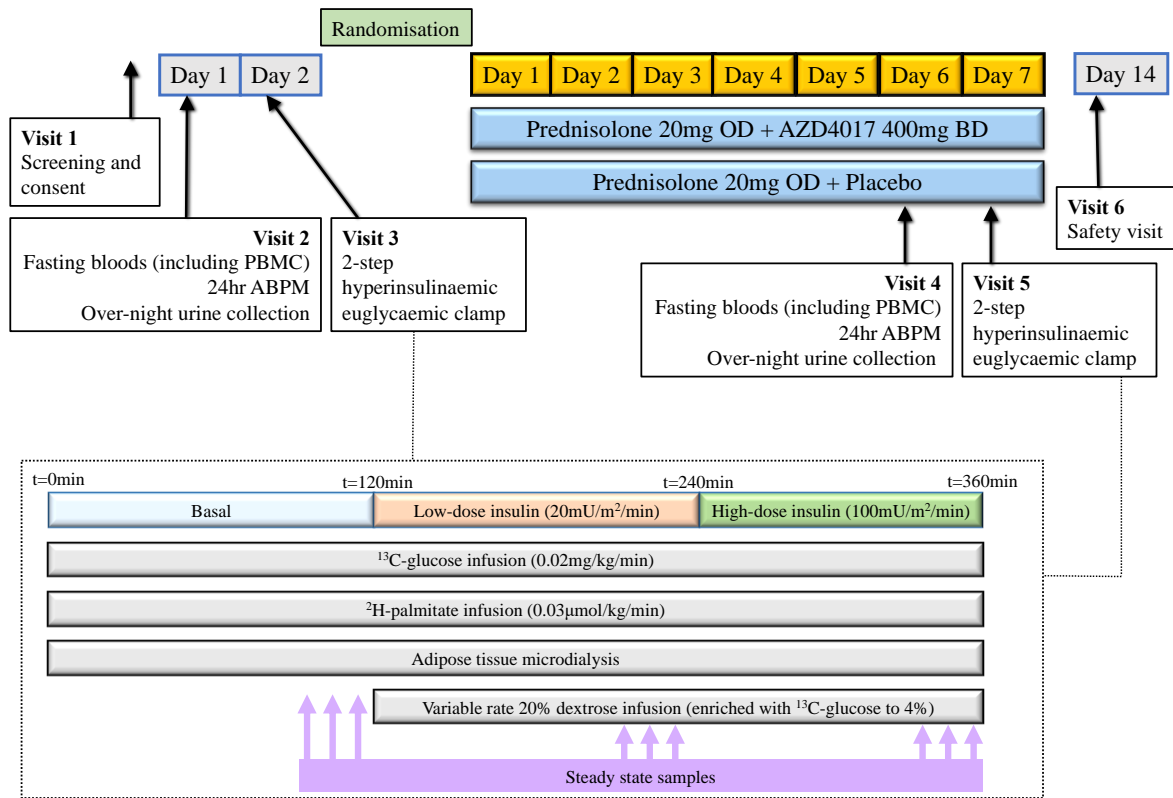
Randomisation

Day 1 Day 2

Visit 1
Screening and consent

Visit 2
Fasting bloods (including PBMC)
24hr ABPM
Over-night urine collection

Visit 3
2-step hyperinsulinaemic euglycaemic clamp

Day 1 Day 2 Day 3 Day 4 Day 5 Day 6 Day 7

Day 14

Prednisolone 20mg OD + AZD4017 400mg BD

Prednisolone 20mg OD + Placebo

Visit 6
Safety visit

Visit 4
Fasting bloods (including PBMC)
24hr ABPM
Over-night urine collection

Visit 5
2-step hyperinsulinaemic euglycaemic clamp

t=0min t=120min t=240min t=360min

Basal

Low-dose insulin (20mU/m$^2$/min)

High-dose insulin (100mU/m$^2$/min)

$^{13}$C-glucose infusion (0.02mg/kg/min)

$^2$H-palmitate infusion (0.03μmol/kg/min)

Adipose tissue microdialysis

Variable rate 20% dextrose infusion (enriched with $^{13}$C-glucose to 4%)

Steady state samples